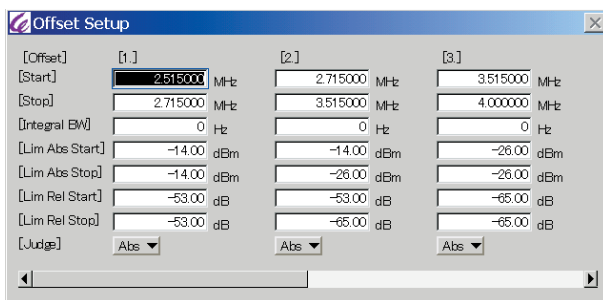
Offset Setup

| [Offset] | [1.] | [2.] | [3.] |
|---|---|---|---|
| [Start] | 2.515000 MHz | 2.715000 MHz | 3.515000 MHz |
| [Stop] | 2.715000 MHz | 3.515000 MHz | 4.000000 MHz |
| [Integral BW] | 0 Hz | 0 Hz | 0 Hz |
| [Lim Abs Start] | -14.00 dBm | -14.00 dBm | -26.00 dBm |
| [Lim Abs Stop] | -14.00 dBm | -26.00 dBm | -26.00 dBm |
| [Lim Rel Start] | -53.00 dB | -53.00 dB | -65.00 dB |
| [Lim Rel Stop] | -53.00 dB | -65.00 dB | -65.00 dB |
| [Judge] | Abs | Abs | Abs |